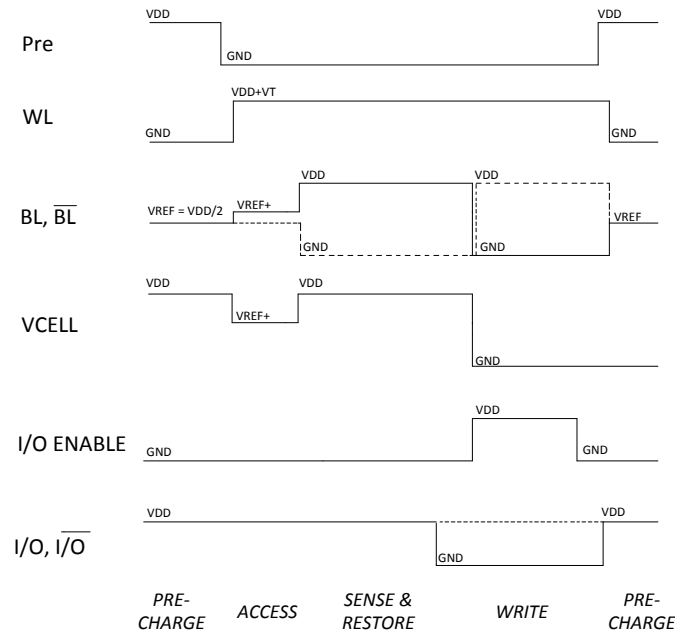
Pre
VDD
GND
VDD

WL
VDD+VT
GND
GND

BL, $\overline{BL}$
VREF = VDD/2
VREF+
VDD
GND
VDD
GND
VREF

VCELL
VDD
VREF+
VDD
GND

I/O ENABLE
GND
VDD
GND

I/O, $\overline{I/O}$
VDD
GND
VDD

PRE-CHARGE
ACCESS
SENSE & RESTORE
WRITE
PRE-CHARGE